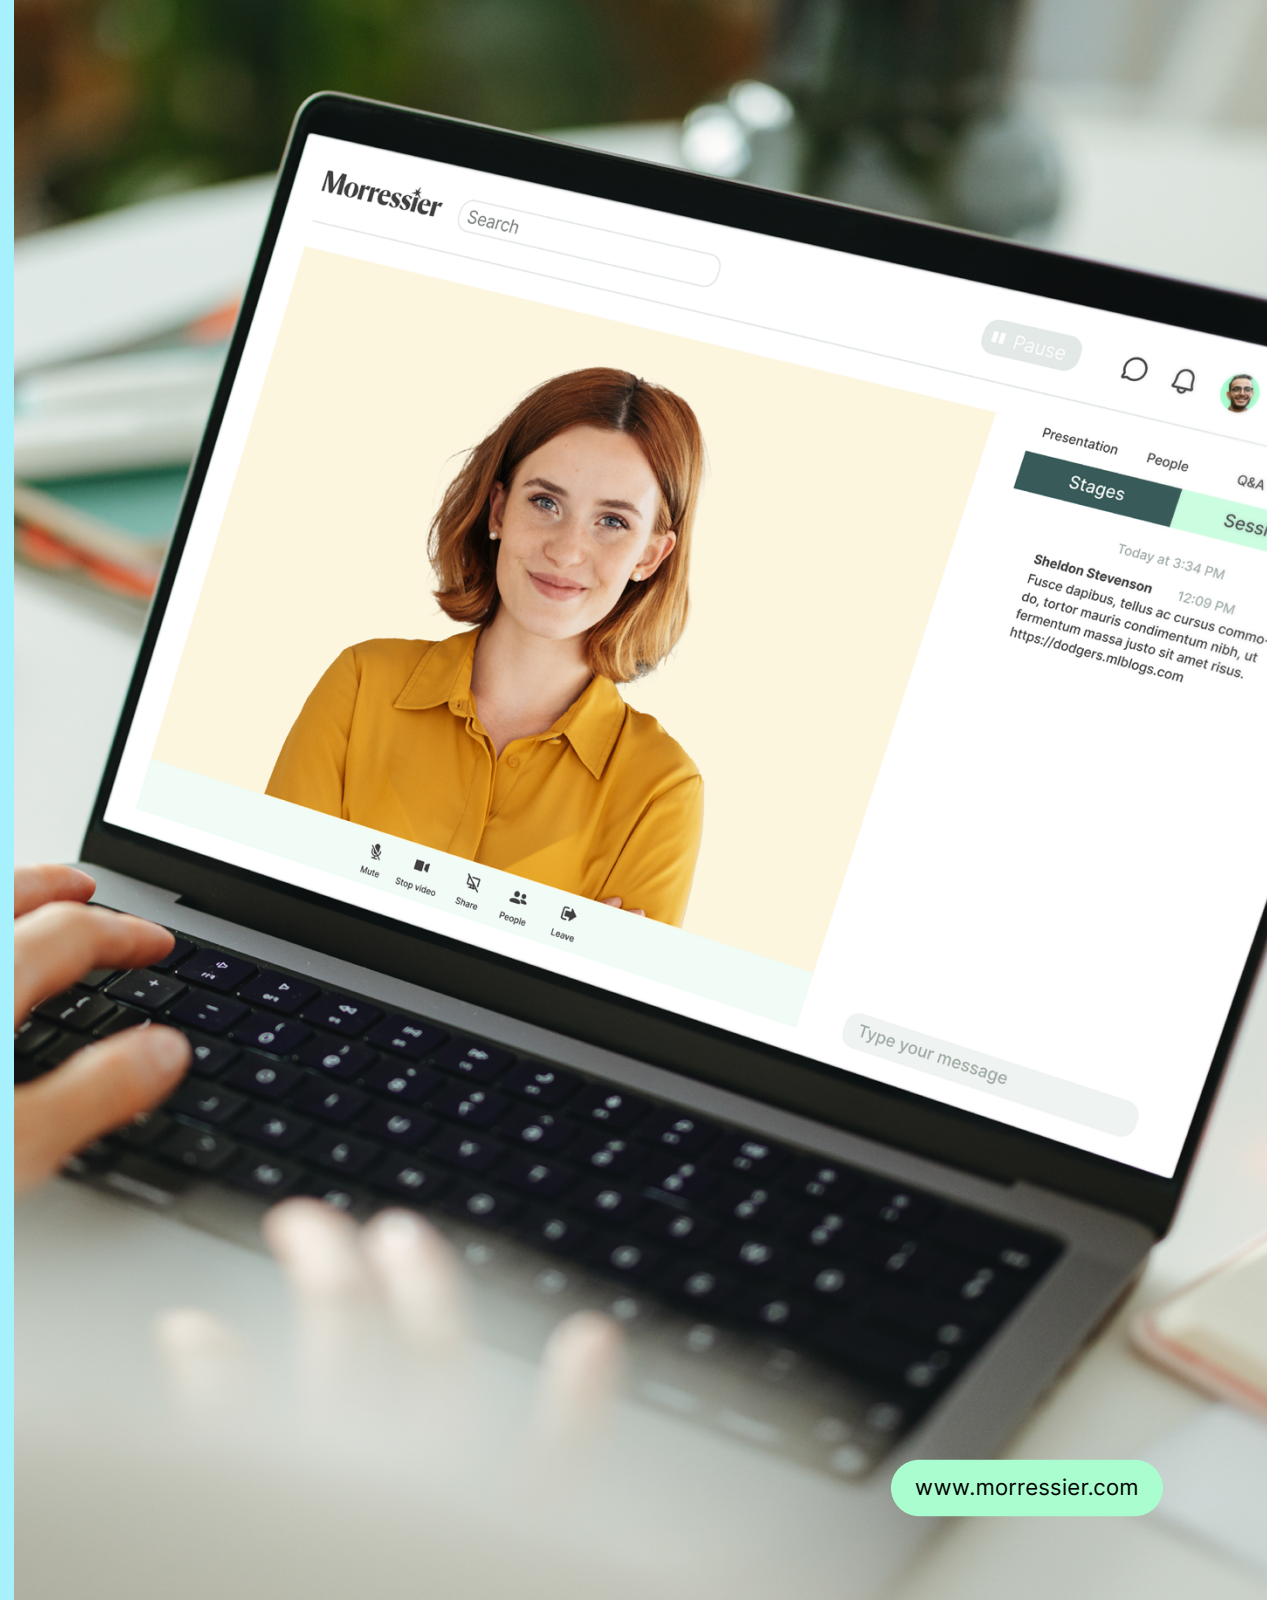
Morressier

Search

Pause

Presentation People Q&A

Stages Sess

Today at 3:34 PM

Sheldon Stevenson 12:09 PM

Fusce dapibus, tellus ac cursus commo do, tortor mauris condimentum nibh, ut fermentum massa justo sit amet risus. https://dodgers.mlblogs.com

Mute Stop video Share People Leave

Type your message

www.morressier.com